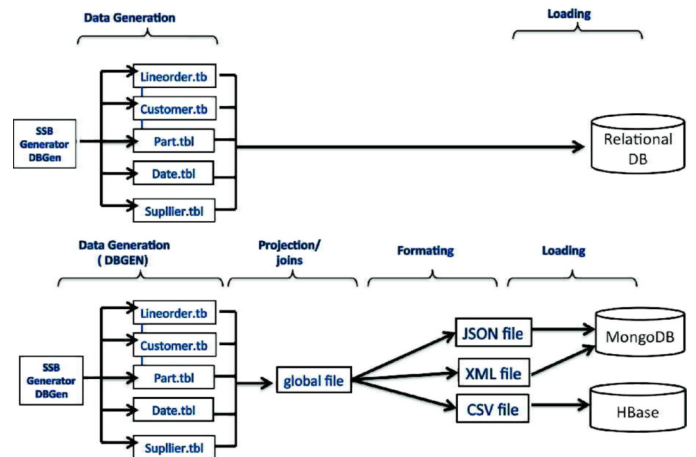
Data Generation

Loading

SSB Generator DBGen

Lineorder.tb

Customer.tb

Part.tbl

Date.tbl

Supllier.tbl

Relational DB

Data Generation ( DBGEN)

Projection/ joins

Formating

Loading

SSB Generator DBGen

Lineorder.tb

Customer.tb

Part.tbl

Date.tbl

Supllier.tbl

global file

JSON file

XML file

CSV file

MongoDB

HBase